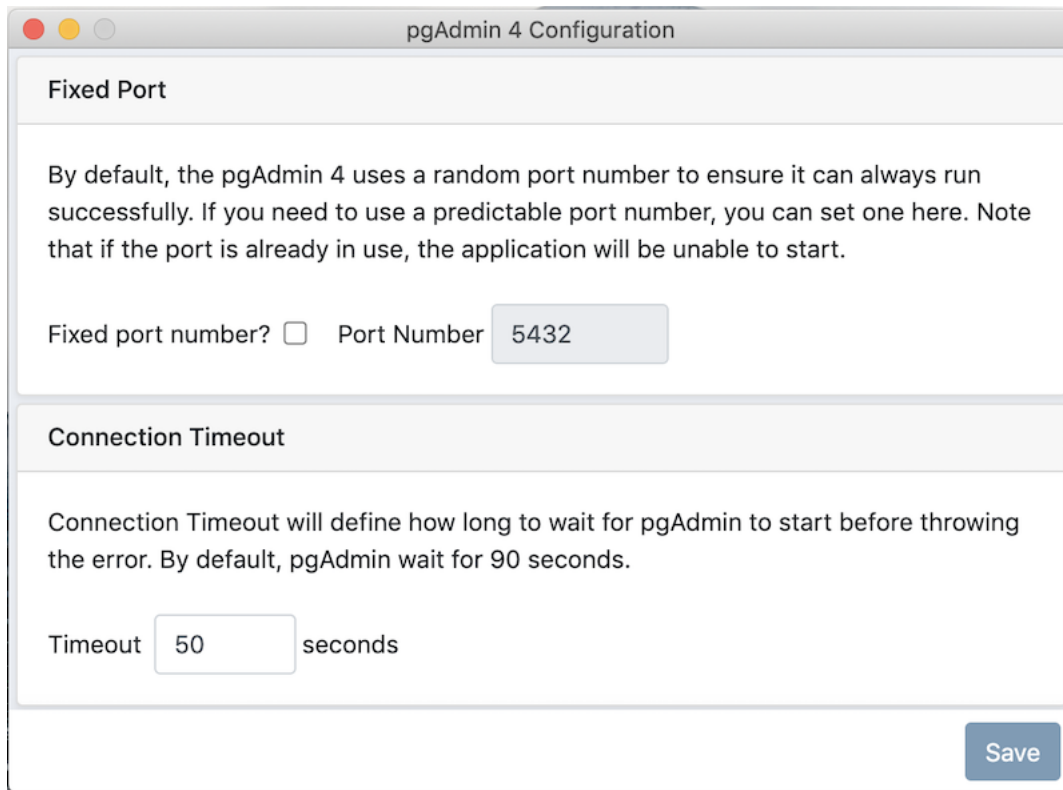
pgAdmin 4 Configuration

Fixed Port

By default, the pgAdmin 4 uses a random port number to ensure it can always run successfully. If you need to use a predictable port number, you can set one here. Note that if the port is already in use, the application will be unable to start.

Fixed port number? Port Number 5432

Connection Timeout

Connection Timeout will define how long to wait for pgAdmin to start before throwing the error. By default, pgAdmin wait for 90 seconds.

Timeout 50 seconds

Save